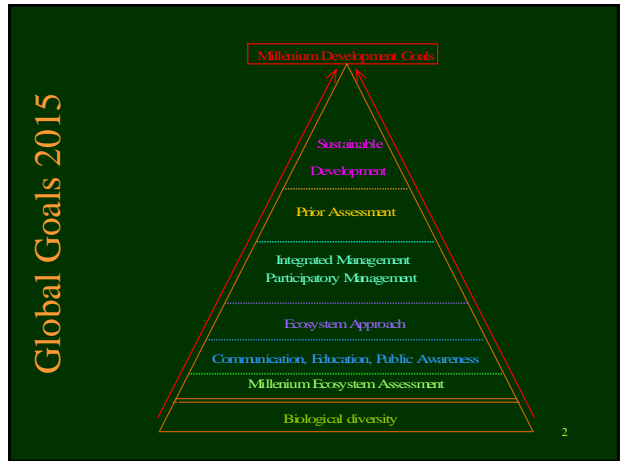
Global Goals 2015

Millenium Development Goals

Sustainable Development

Prior Assessment

Integrated Management
Participatory Management

Ecosystem Approach

Communication, Education, Public Awareness

Millenium Ecosystem Assessment

Biological diversity

2